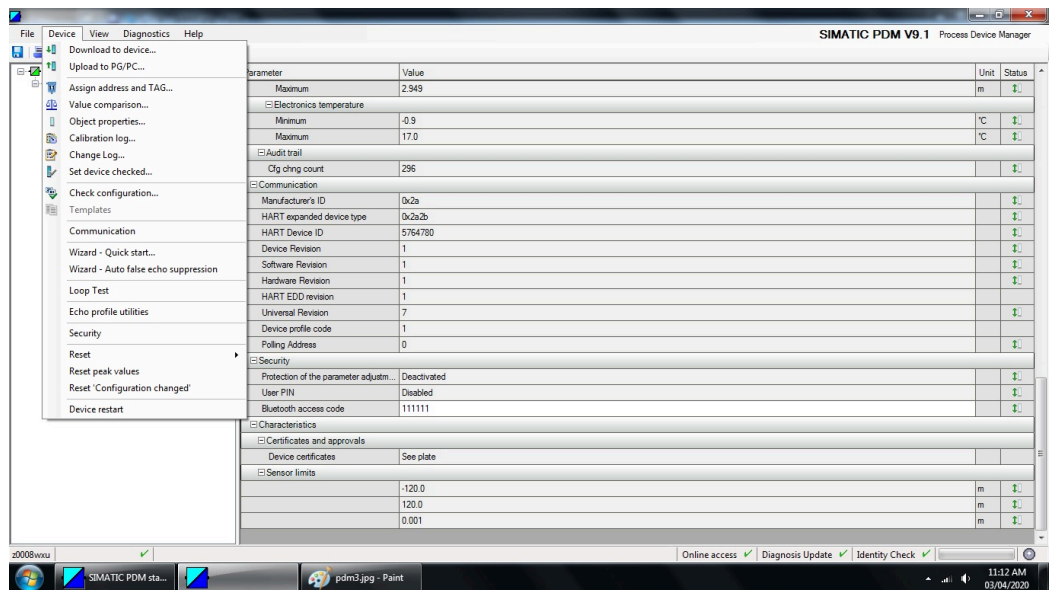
File Device View Diagnostics Help

SIMATIC PDM V9.1 Process Device Manager

Download to device...
Upload to PG/PC...
Assign address and TAG...
Value comparison...
Object properties...
Calibration log...
Change Log...
Set device checked...
Check configuration...
Templates
Communication
Wizard - Quick start...
Wizard - Auto false echo suppression
Loop Test
Echo profile utilities
Security
Reset
Reset peak values
Reset 'Configuration changed'
Device restart

| arameter | Value | Unit | Status |
|---|---|---|---|
| Maximum | 2.949 | m | |
| ⊟Electronics temperature | | | |
| Minimum | -0.9 | °C | |
| Maximum | 17.0 | °C | |
| ⊟Audit trail | | | |
| Cfg chng count | 296 | | |
| ⊟Communication | | | |
| Manufacturer's ID | 0x2a | | |
| HART expanded device type | 0x2a2b | | |
| HART Device ID | 5764780 | | |
| Device Revision | 1 | | |
| Software Revision | 1 | | |
| Hardware Revision | 1 | | |
| HART EDD revision | 1 | | |
| Universal Revision | 7 | | |
| Device profile code | 1 | | |
| Polling Address | 0 | | |
| ⊟Security | | | |
| Protection of the parameter adjustm... | Deactivated | | |
| User PIN | Disabled | | |
| Bluetooth access code | 111111 | | |
| ⊟Characteristics | | | |
| ⊟Certificates and approvals | | | |
| Device certificates | See plate | | |
| ⊟Sensor limits | | | |
| | -120.0 | m | |
| | 120.0 | m | |
| | 0.001 | m | |

z0008wxu

Online access ✓ Diagnosis Update ✓ Identity Check ✓

SIMATIC PDM sta... pdm3.jpg - Paint

11:12 AM
03/04/2020